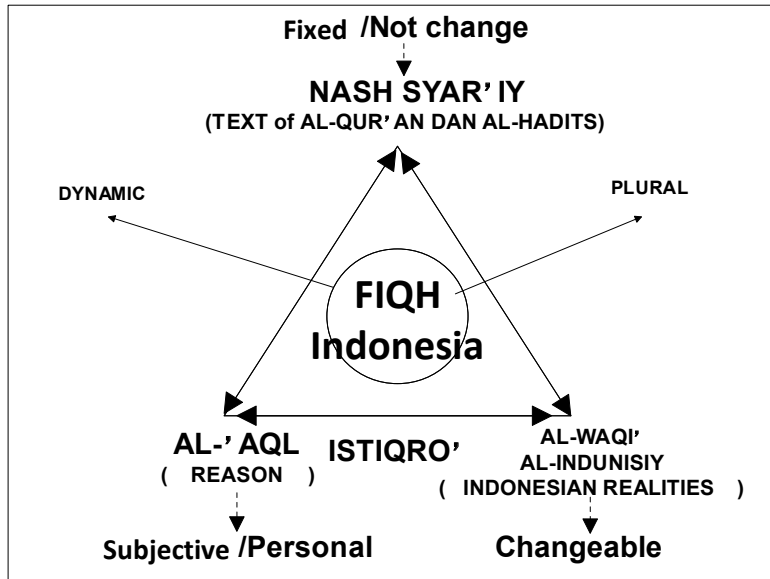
Fixed /Not change

NASH SYAR'IY
(TEXT of AL-QUR'AN DAN AL-HADITS)

DYNAMIC

PLURAL

FIQH
Indonesia

AL-'AQL
( REASON )

ISTIQRO'

AL-WAQI'
AL-INDUNISIY
( INDONESIAN REALITIES )

Subjective /Personal

Changeable